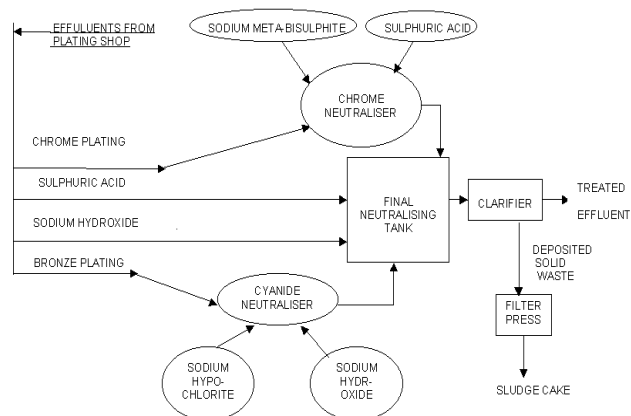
EFFULUENTS FROM PLATING SHOP

SODIUM META-BISULPHITE

SULPHURIC ACID

CHROME NEUTRALISER

CHROME PLATING

SULPHURIC ACID

SODIUM HYDROXIDE

BRONZE PLATING

FINAL NEUTRALISING TANK

CLARIFIER

TREATED EFFLUENT

DEPOSITED SOLID WASTE

FILTER PRESS

SLUDGE CAKE

CYANIDE NEUTRALISER

SODIUM HYPO-CHLORITE

SODIUM HYDR-OXIDE